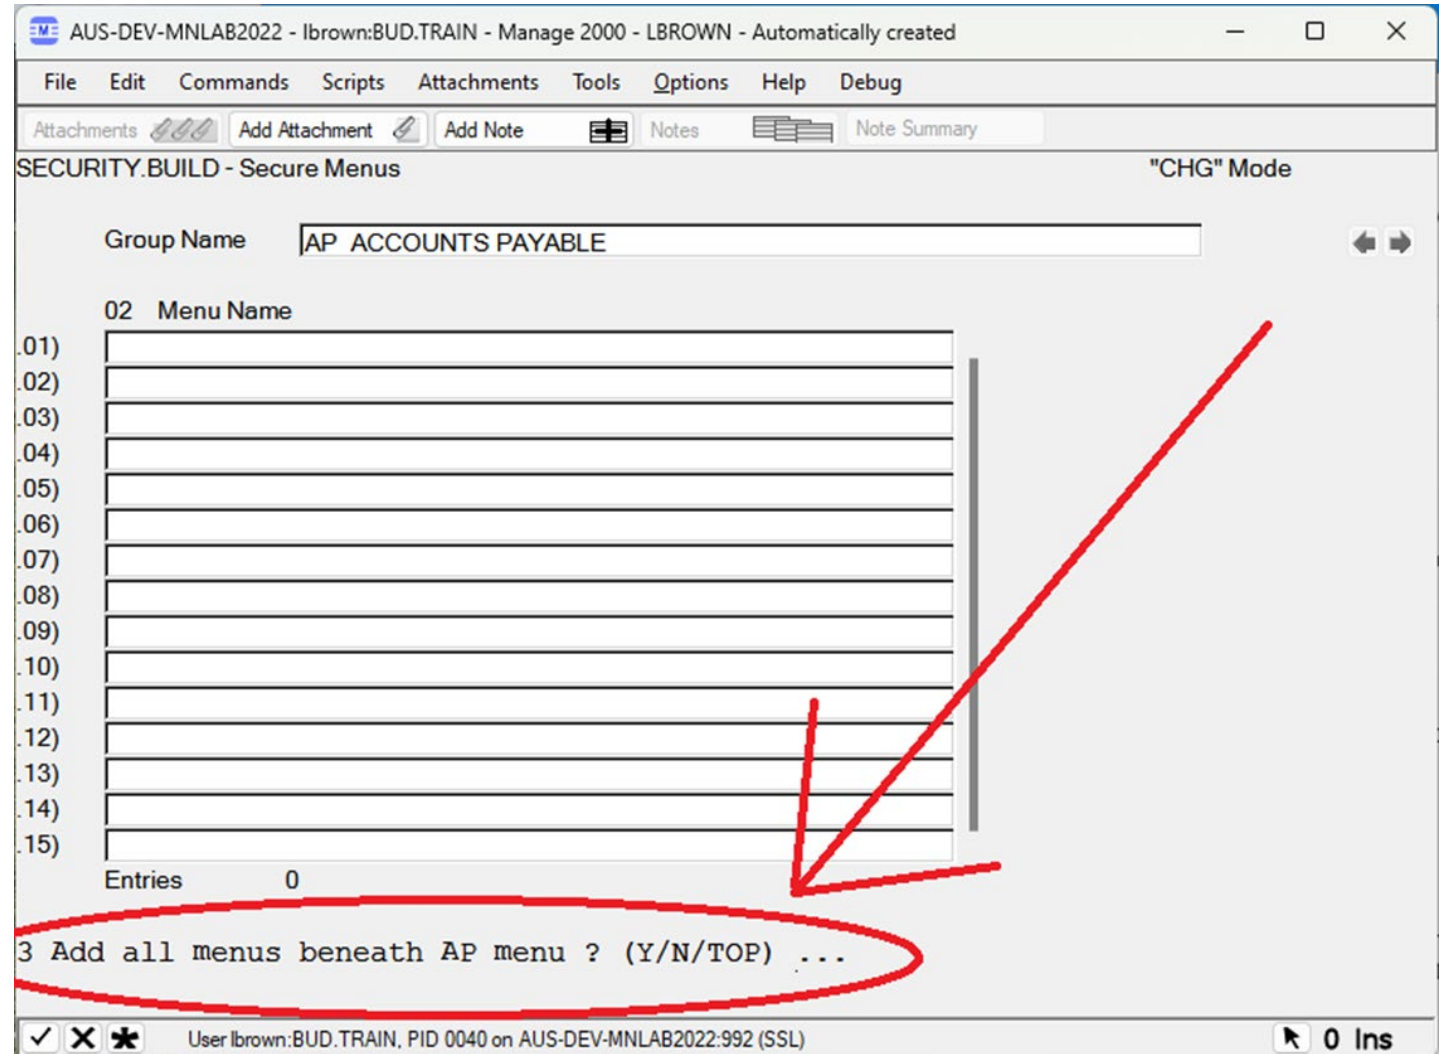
AUS-DEV-MNLAB2022 - lbrown:BUD.TRAIN - Manage 2000 - LBROWN - Automatically created

File Edit Commands Scripts Attachments Tools Options Help Debug

Attachments Add Attachment Add Note Notes Note Summary

SECURITY.BUILD - Secure Menus "CHG" Mode

Group Name AP ACCOUNTS PAYABLE

02 Menu Name

.01)
.02)
.03)
.04)
.05)
.06)
.07)
.08)
.09)
.10)
.11)
.12)
.13)
.14)
.15)

Entries 0

3 Add all menus beneath AP menu ? (Y/N/TOP) ...

User lbrown:BUD.TRAIN, PID 0040 on AUS-DEV-MNLAB2022:992 (SSL) 0 Ins